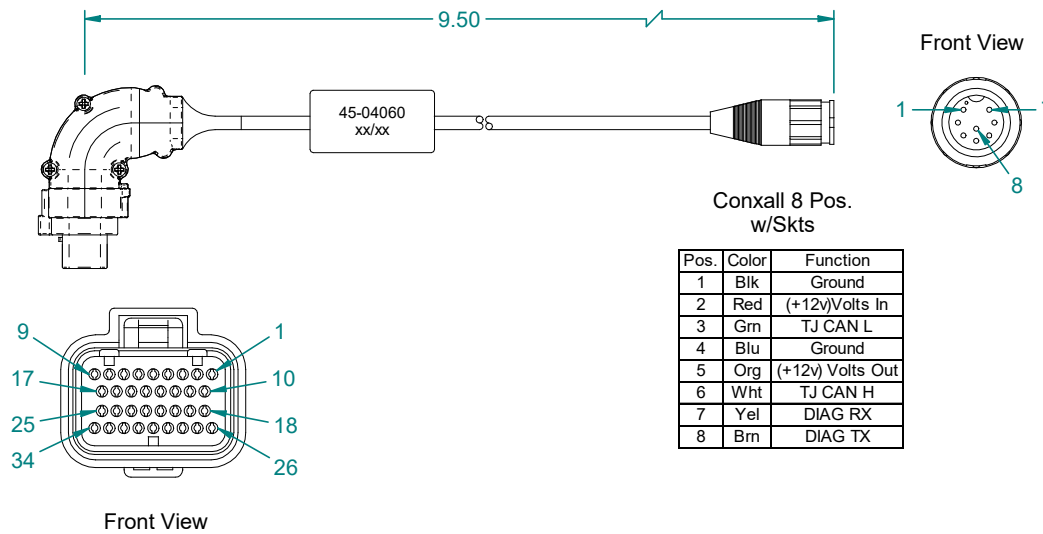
9.50

45-04060
xx/xx

Front View

1

8

Conxall 8 Pos.
w/Skts

| Pos. | Color | Function |
|---|---|---|
| 1 | Blk | Ground |
| 2 | Red | (+12v)Volts In |
| 3 | Grn | TJ CAN L |
| 4 | Blu | Ground |
| 5 | Org | (+12v) Volts Out |
| 6 | Wht | TJ CAN H |
| 7 | Yel | DIAG RX |
| 8 | Brn | DIAG TX |

9
1
17
10
25
18
34
26

Front View